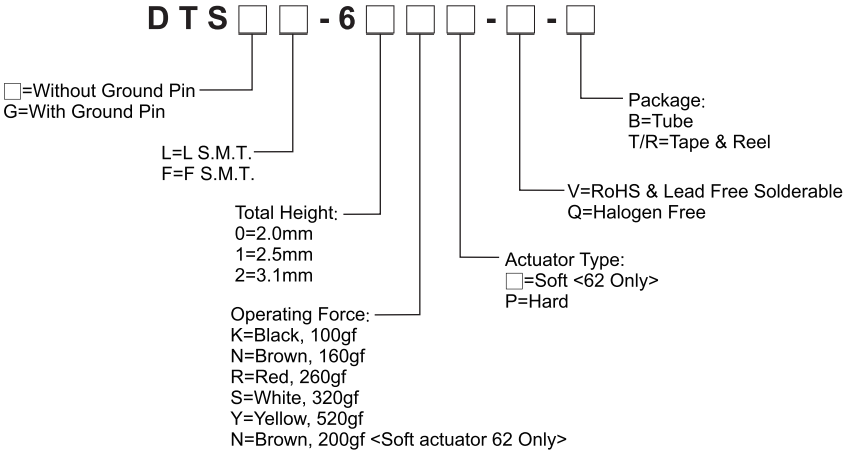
D T S □ □ - 6 □ □ □ - □ - □

□=Without Ground Pin
G=With Ground Pin

L=L S.M.T.
F=F S.M.T.

Total Height:
0=2.0mm
1=2.5mm
2=3.1mm

Operating Force:
K=Black, 100gf
N=Brown, 160gf
R=Red, 260gf
S=White, 320gf
Y=Yellow, 520gf
N=Brown, 200gf <Soft actuator 62 Only>

Actuator Type:
□=Soft <62 Only>
P=Hard

V=RoHS & Lead Free Solderable
Q=Halogen Free

Package:
B=Tube
T/R=Tape & Reel